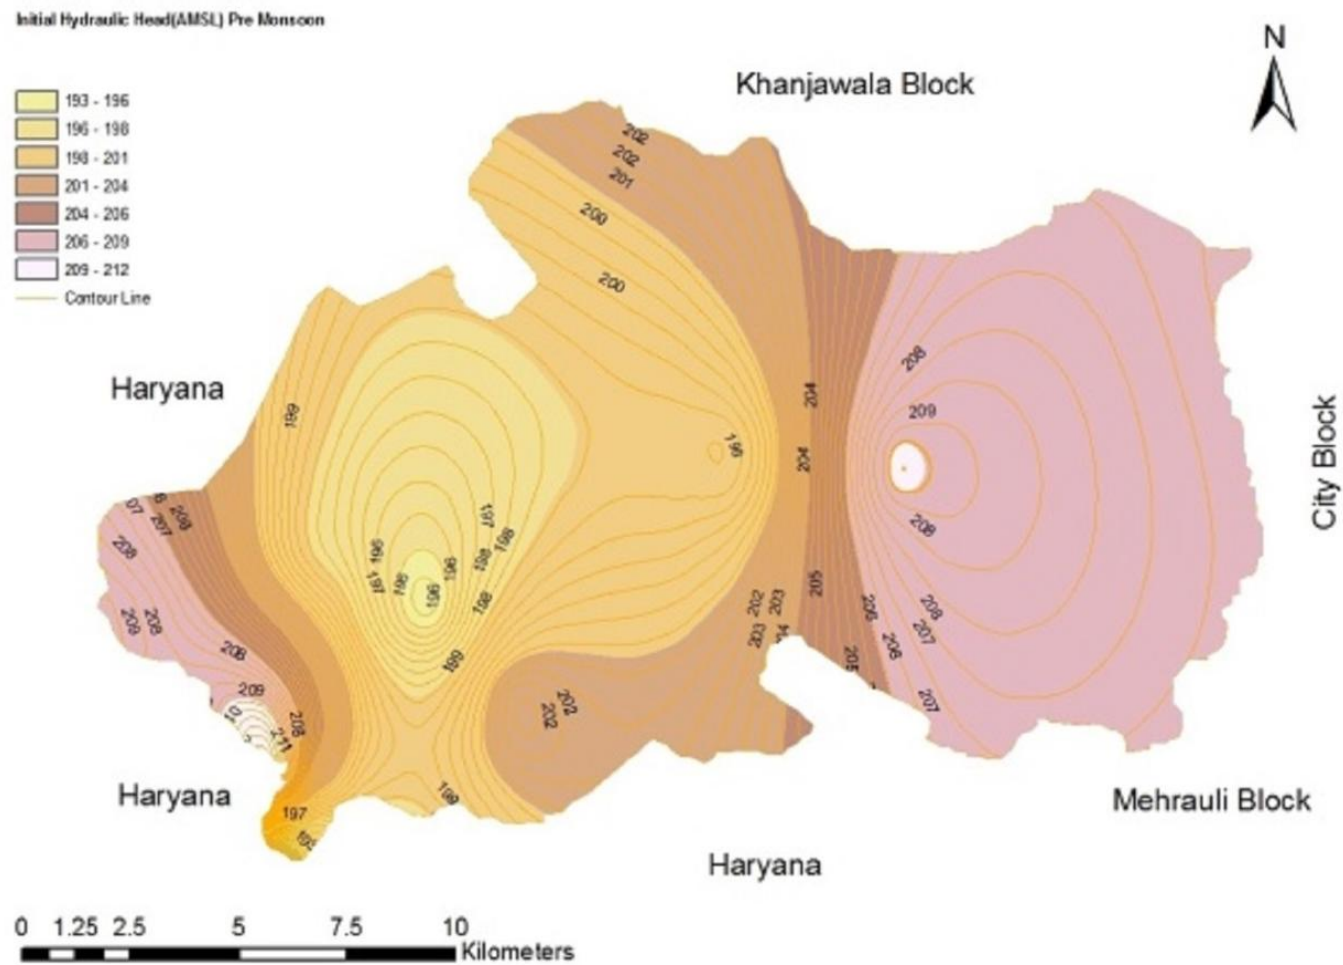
Initial Hydraulic Head(AMSL) Pre Monsoon

193 - 196
196 - 198
198 - 201
201 - 204
204 - 206
206 - 209
209 - 212
Contour Line

N

Khanjawala Block

Haryana

City Block

Haryana

Mehrauli Block

Haryana

202
202
201
200
200
199
198
204
204
205
208
209
208
207
207
208
208
208
209
208
208
209
210
211
208
197
196
197
198
196
198
196
197
198
198
198
199
202
202
202
203
203
204
206
206
206
207
207
197
195
199

0 1.25 2.5 5 7.5 10
Kilometers